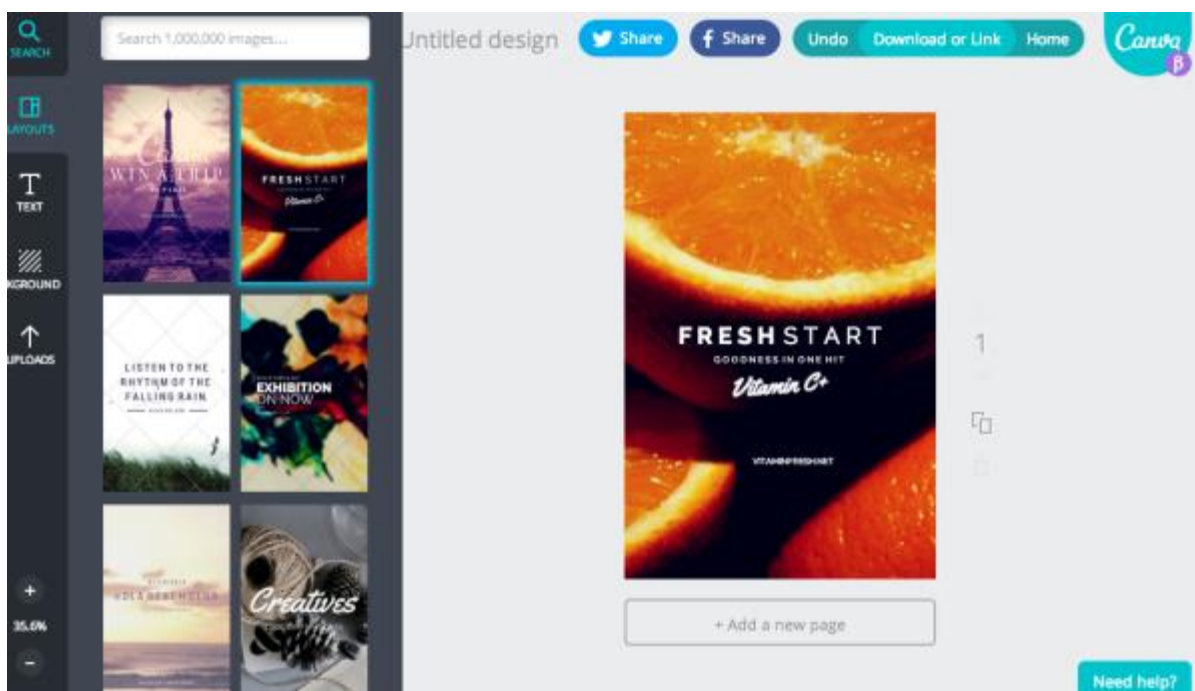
SEARCH

LAYOUTS

TEXT

KGROUND

UPLOADS

+

35.6%

−

Search 1,000,000 images...

WIN A TRIP

FRESH START

Vitamin C+

LISTEN TO THE RHYTHM OF THE FALLING RAIN.

EXHIBITION ON NOW

Creatives

Untitled design

Share

Share

Undo

Download or Link

Home

Canva

β

FRESH START

GOODNESS IN ONE HIT

Vitamin C+

VITAMINFRESHSTART

1

+ Add a new page

Need help?